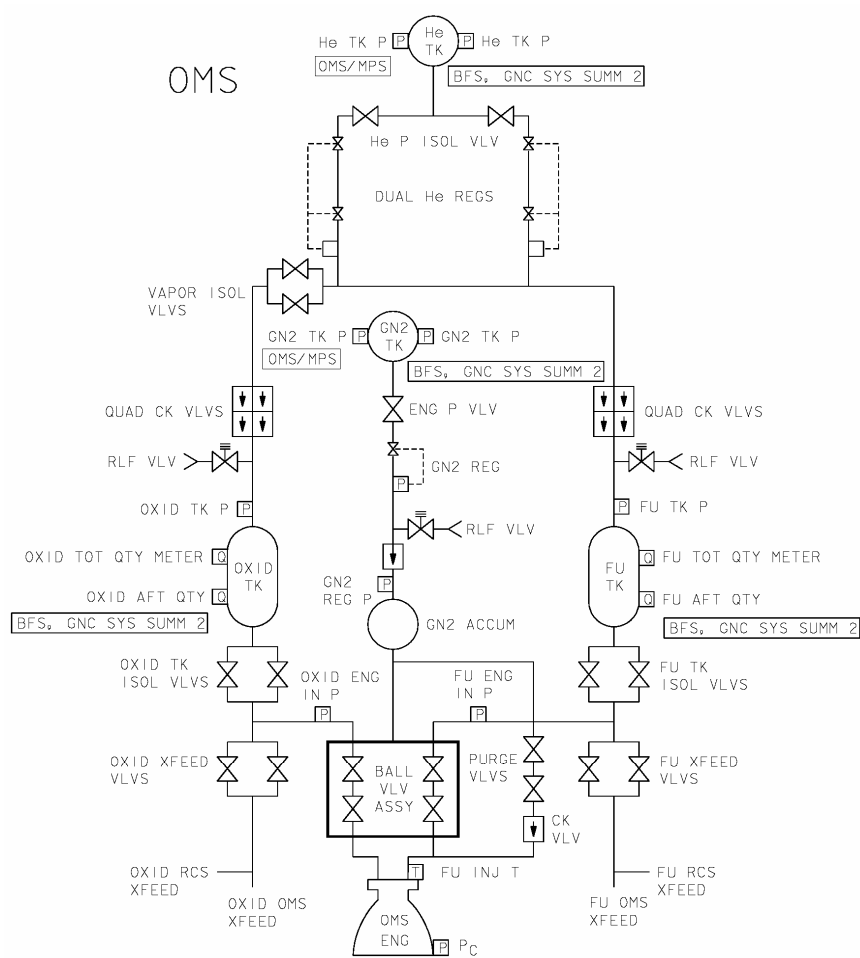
OMS

He TK P P He TK P He TK

OMS/MPS

BFS, GNC SYS SUMM 2

He P ISOL VLV

DUAL He REGS

VAPOR ISOL VLVS

GN2 TK P P GN2 TK P GN2 TK

OMS/MPS

BFS, GNC SYS SUMM 2

QUAD CK VLVS

ENG P VLV

QUAD CK VLVS

RLF VLV

GN2 REG

RLF VLV

P

OXID TK P P

P FU TK P

RLF VLV

OXID TOT QTY METER Q

OXID TK

Q FU TOT QTY METER

FU TK

GN2 REG P P

OXID AFT QTY Q

Q FU AFT QTY

BFS, GNC SYS SUMM 2

GN2 ACCUM

BFS, GNC SYS SUMM 2

OXID TK ISOL VLVS

OXID ENG IN P

FU ENG IN P

FU TK ISOL VLVS

P

P

OXID XFEED VLVS

BALL VLV ASSY

PURGE VLVS

FU XFEED VLVS

CK VLV

OXID RCS XFEED

T FU INJ T

FU RCS XFEED

OXID OMS XFEED

FU OMS XFEED

OMS ENG

P $P_C$